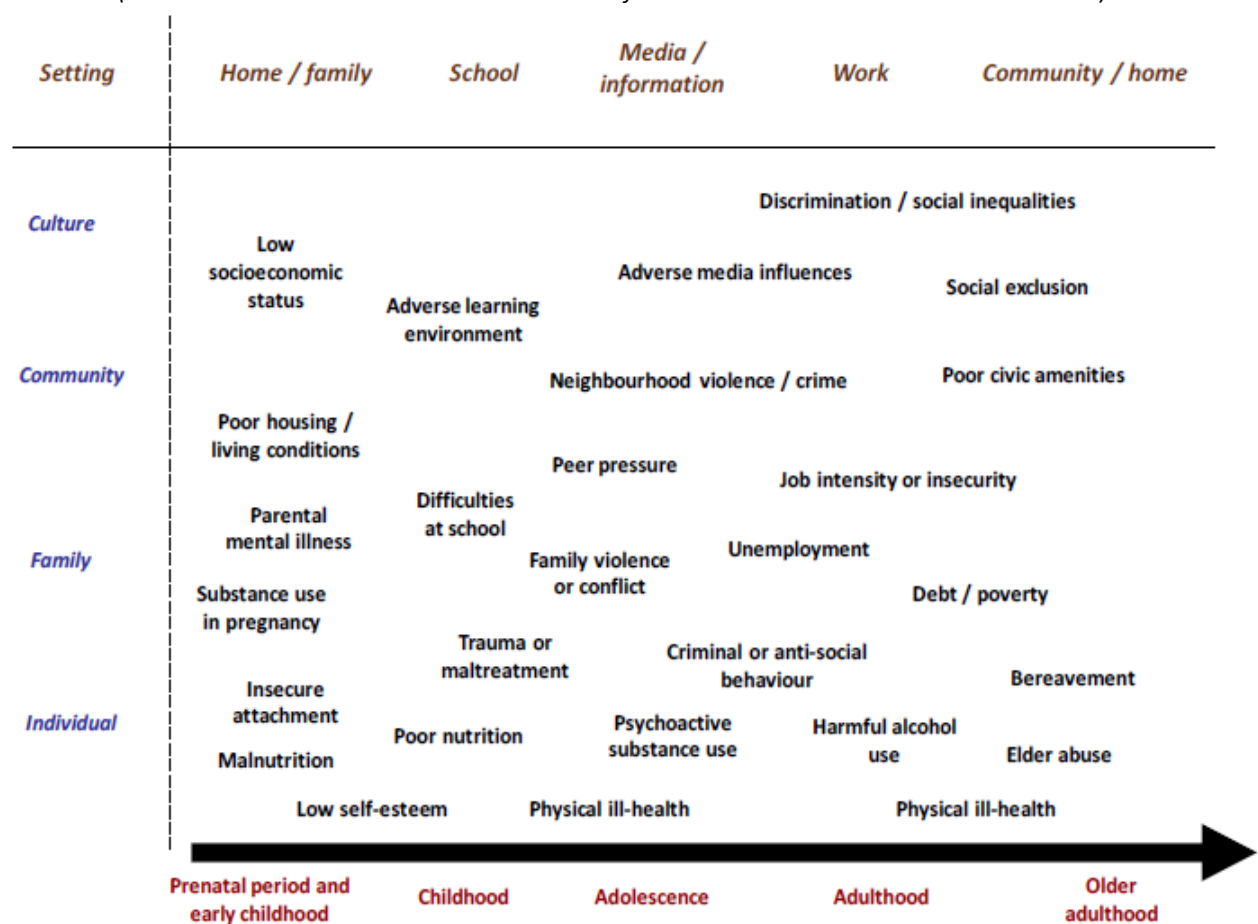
Setting | Home / family | School | Media / information | Work | Community / home

Culture

Discrimination / social inequalities

Low socioeconomic status

Adverse media influences

Social exclusion

Adverse learning environment

Community

Neighbourhood violence / crime

Poor civic amenities

Poor housing / living conditions

Peer pressure

Job intensity or insecurity

Difficulties at school

Parental mental illness

Family

Family violence or conflict

Unemployment

Substance use in pregnancy

Debt / poverty

Trauma or maltreatment

Criminal or anti-social behaviour

Bereavement

Insecure attachment

Individual

Psychoactive substance use

Harmful alcohol use

Poor nutrition

Elder abuse

Malnutrition

Low self-esteem

Physical ill-health

Physical ill-health

Prenatal period and early childhood | Childhood | Adolescence | Adulthood | Older adulthood